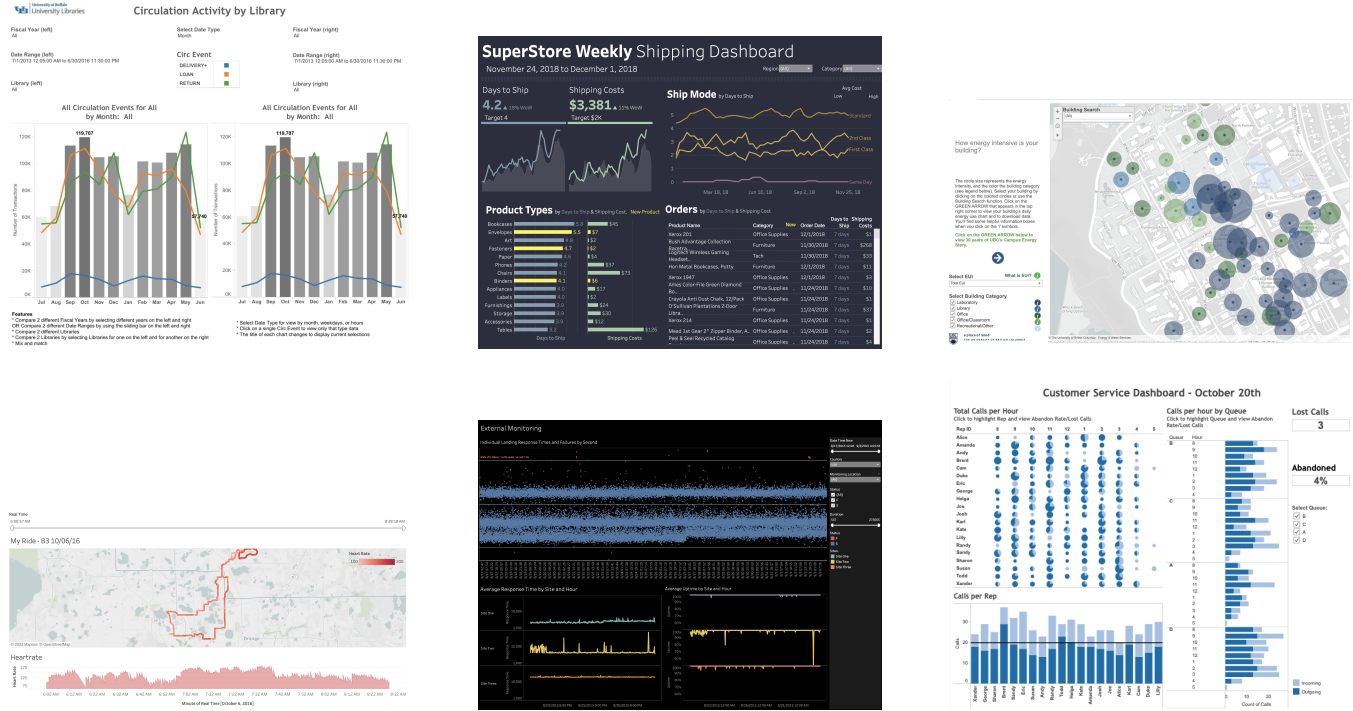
University at Buffalo University Libraries

Circulation Activity by Library

Fiscal Year (left)
All

Select Date Type
Month

Fiscal Year (right)
All

Date Range (left)
7/1/2013 12:00:00 AM to 6/30/2016 11:30:00 PM

Circ Event
DELIVERY+
LOAN
RETURN

Date Range (right)
7/1/2013 12:00:00 AM to 6/30/2016 11:30:00 PM

Library (left)
All

Library (right)
All

All Circulation Events for All by Month: All

All Circulation Events for All by Month: All

119,707

119,707

$7,740

$7,740

Number of Transactions

Jul Aug Sep Oct Nov Dec Jan Feb Mar Apr May Jun

Jul Aug Sep Oct Nov Dec Jan Feb Mar Apr May Jun

Features
* Compare 2 different Fiscal Years by selecting different years on the left and right
OR Compare 2 different Date Ranges by using the sliding bar on the left and right
* Compare 2 different Libraries
* Compare 2 Libraries by selecting Libraries for one on the left and for another on the right
* Mix and match

* Select Date Type for view by month, weekdays, or hours
* Click on a single Circ Event to view only that type data
* The title of each chart changes to display current selections

SuperStore Weekly Shipping Dashboard
November 24, 2018 to December 1, 2018

Region (All) Category (All)

Days to Ship
4.2 ▲ 16% WoW
Target 4

Shipping Costs
$3,381 ▲ 11% WoW
Target $2K

Ship Mode by Days to Ship
Avg Cost
Low High
Standard
2nd Class
First Class
Same Day
Mar 18, 18 Jun 10, 18 Sep 2, 18 Nov 25, 18

Product Types by Days to Ship & Shipping Cost. New Product

| | Days to Ship | Shipping Costs |
|---|---|---|
| Bookcases | 5.8 | $45 |
| Envelopes | 5.5 | $7 |
| Art | 4.8 | $2 |
| Fasteners | 4.7 | $2 |
| Paper | 4.4 | $1 |
| Phones | 4.2 | $37 |
| Chairs | 4.1 | $73 |
| Binders | 4.1 | $6 |
| Appliances | 4.0 | $17 |
| Labels | 4.0 | $1 |
| Furnishings | 3.9 | $24 |
| Storage | 3.9 | $30 |
| Accessories | 3.6 | $12 |
| Tables | 3.3 | $136 |

Orders by Days to Ship & Shipping Cost

| Product Name | Category | Now | Order Date | Days to Ship | Shipping Costs |
|---|---|---|---|---|---|
| Xerox 201 | Office Supplies | | 12/1/2018 | 7 days | $1 |
| Bush Advantage Collection Racetra.. | Furniture | | 11/30/2018 | 7 days | $268 |
| Logitech Wireless Gaming Headset | Tech | | 11/30/2018 | 7 days | $33 |
| Hon Metal Bookcases, Putty | Furniture | | 12/1/2018 | 7 days | $11 |
| Xerox 1947 | Office Supplies | | 12/1/2018 | 7 days | $3 |
| Ames Color-File Green Diamond Bo.. | Office Supplies | | 11/24/2018 | 7 days | $8 |
| Crayola Anti Dust Chalk, 12/Pack | Office Supplies | | 11/24/2018 | 7 days | $1 |
| O'Sullivan Plantations 2-Door Libra.. | Furniture | | 11/24/2018 | 7 days | $37 |
| Xerox 214 | Office Supplies | | 11/24/2018 | 7 days | $2 |
| Mead 1st Gear 2" Zipper Binder, A.. | Office Supplies | | 11/24/2018 | 7 days | $1 |
| Peel & Seal Recycled Catalog | Office Supplies | | 11/24/2018 | 7 days | $1 |

Building Search
(All)

How energy intensive is your building?

The circle size represents the energy intensity, and the color the building category (see legend below). Select your building by clicking on the colored circles or use the Building Search function. Click on the GREEN ARROW that appears in the top right corner to view your building's daily energy use chart and to download data. You'll find some helpful information boxes when you click on the 'i' symbols.

Click on the GREEN ARROW below to view 30 years of UBC's Campus Energy Story.

Select EUI
What is EUI?
Total EUI

Select Building Category
Laboratory
Library
Office
Office/Classroom
Recreational/Other

THE UNIVERSITY OF BRITISH COLUMBIA

Real Time

My Ride - 83 10/06/16

Heart Rate
120 200

Heartrate

Heart Rate

Minute of Real Time [October 6, 2016]

External Monitoring

Individual Lending Response Times and Failures by Second

Average Response Time by Site and Hour

Average Uptime by Site and Hour

Site One
Site Two
Site Three

Response Time

Uptime

Date Time Row
Country
Monitoring Location
Status
Duration
Sites
Site One
Site Two
Site Three

Customer Service Dashboard - October 20th

Total Calls per Hour
Click to highlight Rep and view Abandon Rate/Lost Calls

Rep ID
8 9 10 11 12 1 2 3 4 5

Alice
Amanda
Andy
Brent
Cam
Duke
Eric
George
Helga
Joe
Josh
Karl
Kate
Lilly
Randy
Sandy
Sharon
Susan
Todd
Xander

Calls per hour by Queue
Click to Highlight Queue and view Abandon Rate/Lost Calls

Queue Hour

B
C
A
D

Lost Calls
3

Abandoned
4%

Select Queue:
B
C
A
D

Calls per Rep

Calls

Xander George Brent Sandy Eric Andy Helga Nate Amanda Joe Josh Karl Cam Duke Lilly

Incoming
Outgoing

Count of Calls